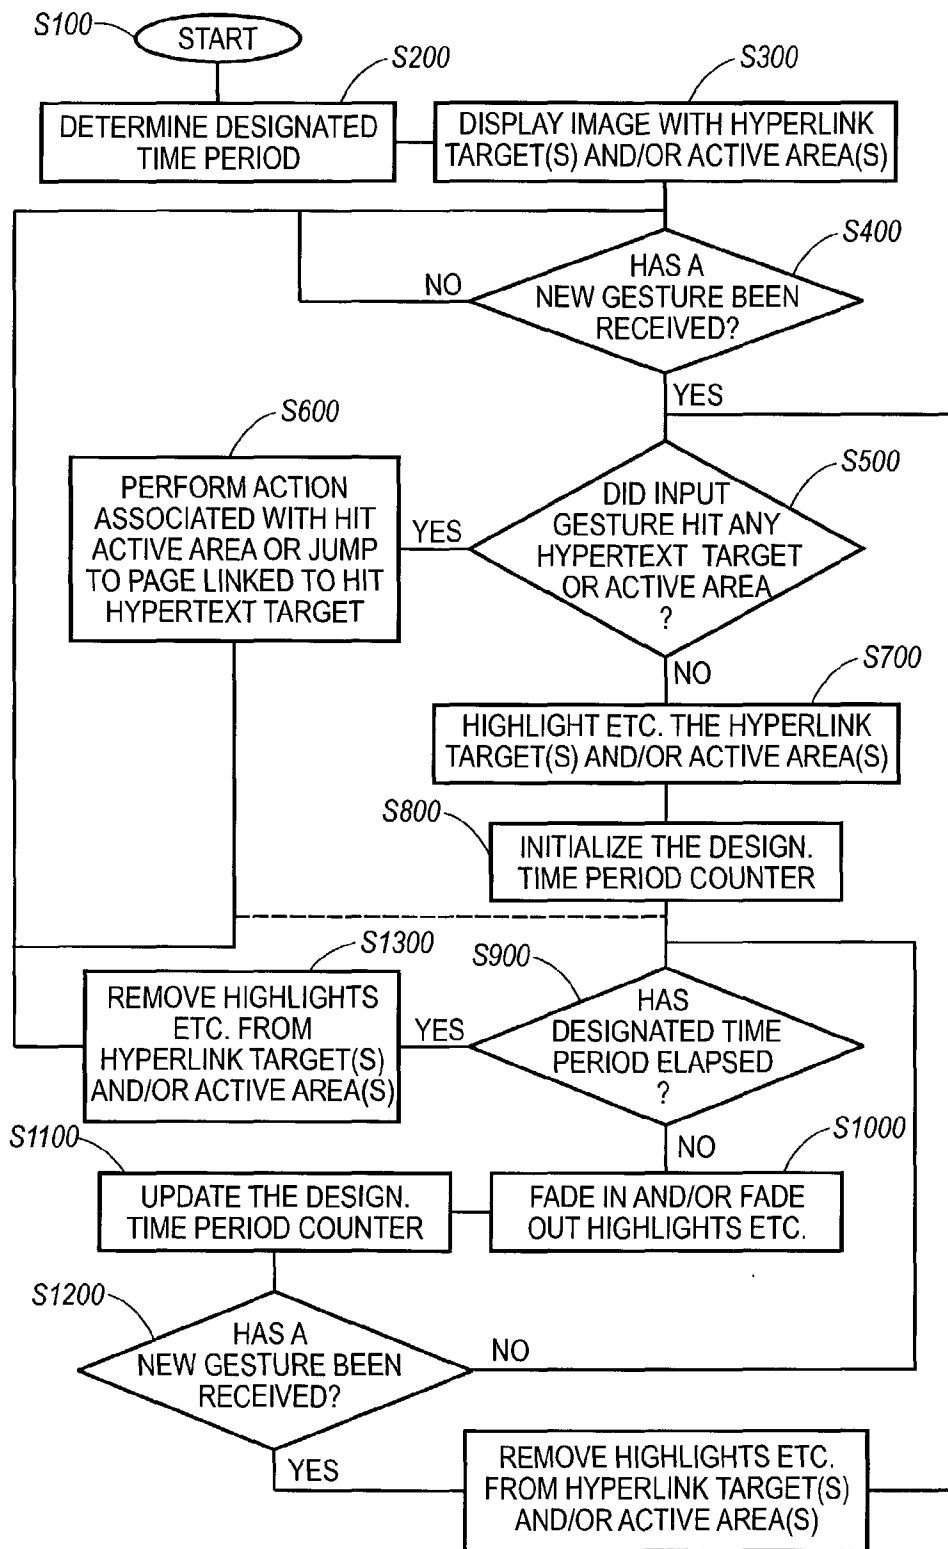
S100
START
S200
DETERMINE DESIGNATED TIME PERIOD
S300
DISPLAY IMAGE WITH HYPERLINK TARGET(S) AND/OR ACTIVE AREA(S)
S400
HAS A NEW GESTURE BEEN RECEIVED?
NO
YES
S600
PERFORM ACTION ASSOCIATED WITH HIT ACTIVE AREA OR JUMP TO PAGE LINKED TO HIT HYPERTEXT TARGET
S500
DID INPUT GESTURE HIT ANY HYPERTEXT TARGET OR ACTIVE AREA ?
YES
NO
S700
HIGHLIGHT ETC. THE HYPERLINK TARGET(S) AND/OR ACTIVE AREA(S)
S800
INITIALIZE THE DESIGN. TIME PERIOD COUNTER
S1300
REMOVE HIGHLIGHTS ETC. FROM HYPERLINK TARGET(S) AND/OR ACTIVE AREA(S)
S900
HAS DESIGNATED TIME PERIOD ELAPSED ?
YES
NO
S1100
UPDATE THE DESIGN. TIME PERIOD COUNTER
S1000
FADE IN AND/OR FADE OUT HIGHLIGHTS ETC.
S1200
HAS A NEW GESTURE BEEN RECEIVED?
NO
YES
REMOVE HIGHLIGHTS ETC. FROM HYPERLINK TARGET(S) AND/OR ACTIVE AREA(S)